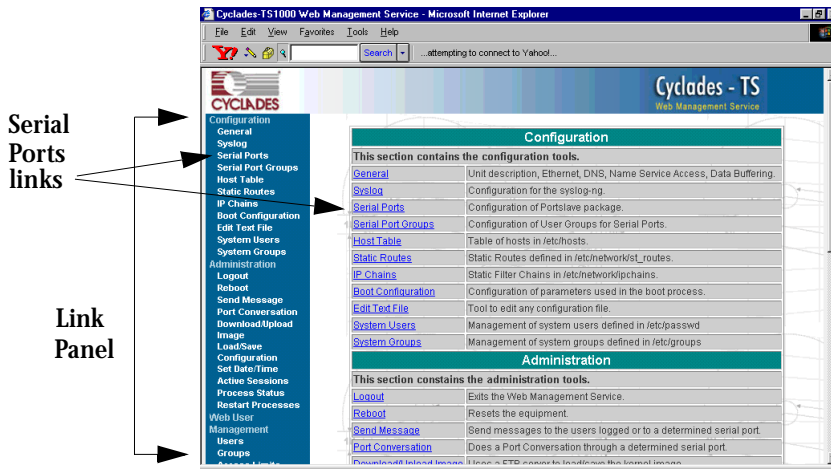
Cyclades-TS1000 Web Management Service - Microsoft Internet Explorer

File Edit View Favorites Tools Help

Search ...attempting to connect to Yahoo!...

CYCLADES

Cyclades - TS
Web Management Service

Serial Ports links

Link Panel

Configuration
General
Syslog
Serial Ports
Serial Port Groups
Host Table
Static Routes
IP Chains
Boot Configuration
Edit Text File
System Users
System Groups
Administration
Logout
Reboot
Send Message
Port Conversation
Download/Upload Image
Load/Save Configuration
Set Date/Time
Active Sessions
Process Status
Restart Processes
Web User Management
Users
Groups

| Configuration | |
|---|---|
| This section contains the configuration tools. | |
| General | Unit description, Ethernet, DNS, Name Service Access, Data Buffering. |
| Syslog | Configuration for the syslog-ng. |
| Serial Ports | Configuration of Portslave package. |
| Serial Port Groups | Configuration of User Groups for Serial Ports. |
| Host Table | Table of hosts in /etc/hosts. |
| Static Routes | Static Routes defined in /etc/network/st_routes. |
| IP Chains | Static Filter Chains in /etc/network/ipchains. |
| Boot Configuration | Configuration of parameters used in the boot process. |
| Edit Text File | Tool to edit any configuration file. |
| System Users | Management of system users defined in /etc/passwd |
| System Groups | Management of system groups defined in /etc/groups |
| Administration | |
| This section contains the administration tools. | |
| Logout | Exits the Web Management Service. |
| Reboot | Resets the equipment. |
| Send Message | Send messages to the users logged or to a determined serial port. |
| Port Conversation | Does a Port Conversation through a determined serial port. |
| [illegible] | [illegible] |